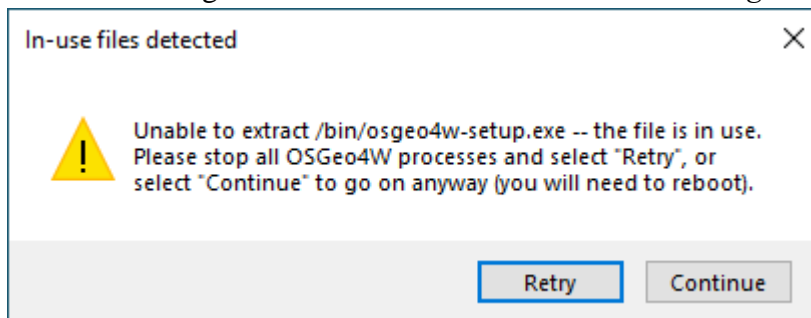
In-use files detected

Unable to extract /bin/osgeo4w-setup.exe -- the file is in use. Please stop all OSGeo4W processes and select "Retry", or select "Continue" to go on anyway (you will need to reboot).

Retry

Continue